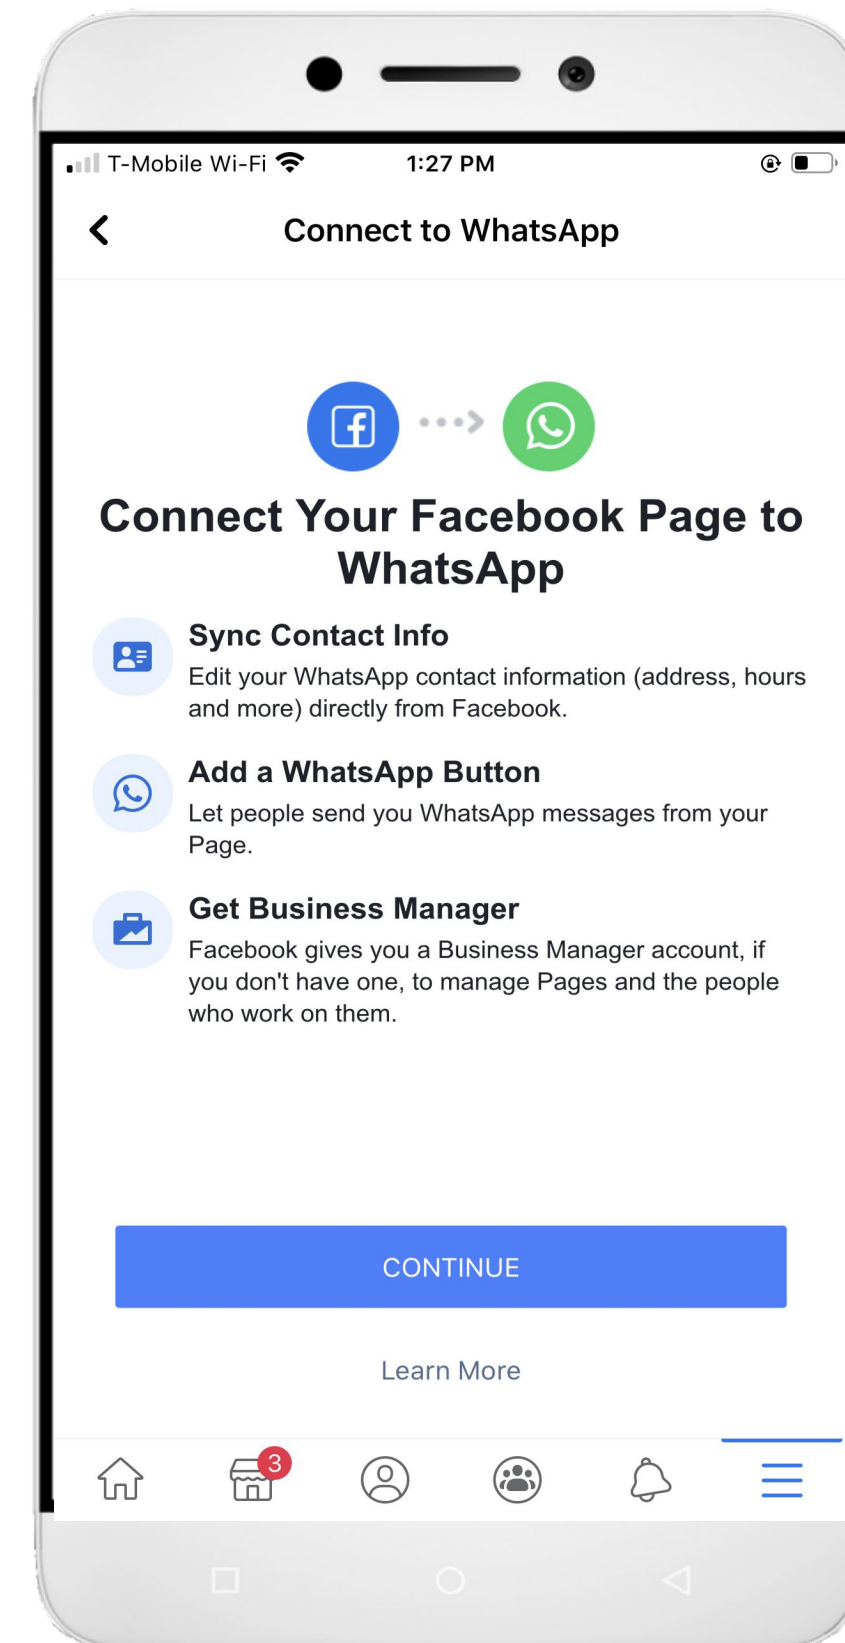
T-Mobile Wi-Fi 1:27 PM

Connect to WhatsApp

Connect Your Facebook Page to WhatsApp

Sync Contact Info
Edit your WhatsApp contact information (address, hours and more) directly from Facebook.

Add a WhatsApp Button
Let people send you WhatsApp messages from your Page.

Get Business Manager
Facebook gives you a Business Manager account, if you don't have one, to manage Pages and the people who work on them.

CONTINUE

Learn More

3